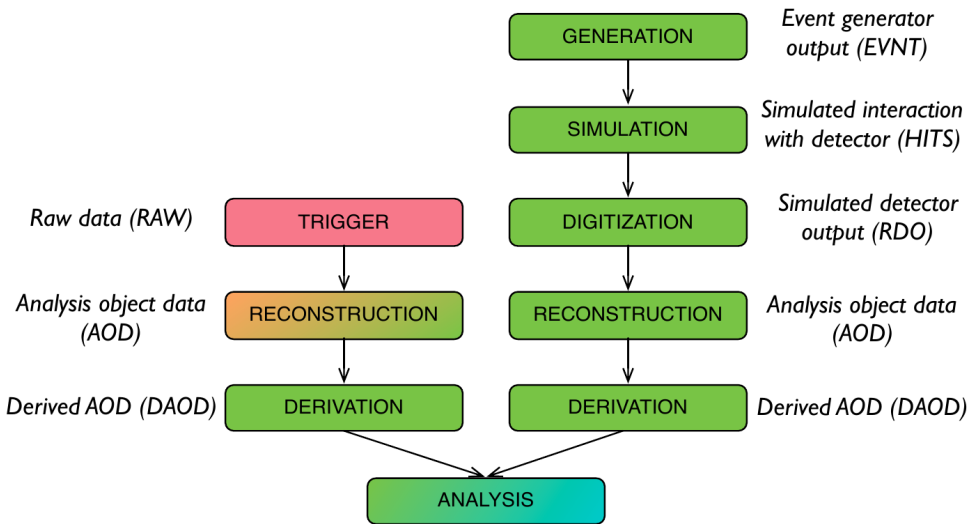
GENERATION
Event generator output (EVNT)

SIMULATION
Simulated interaction with detector (HITS)

Raw data (RAW)
TRIGGER

DIGITIZATION
Simulated detector output (RDO)

Analysis object data (AOD)
RECONSTRUCTION

RECONSTRUCTION
Analysis object data (AOD)

Derived AOD (DAOD)
DERIVATION

DERIVATION
Derived AOD (DAOD)

ANALYSIS